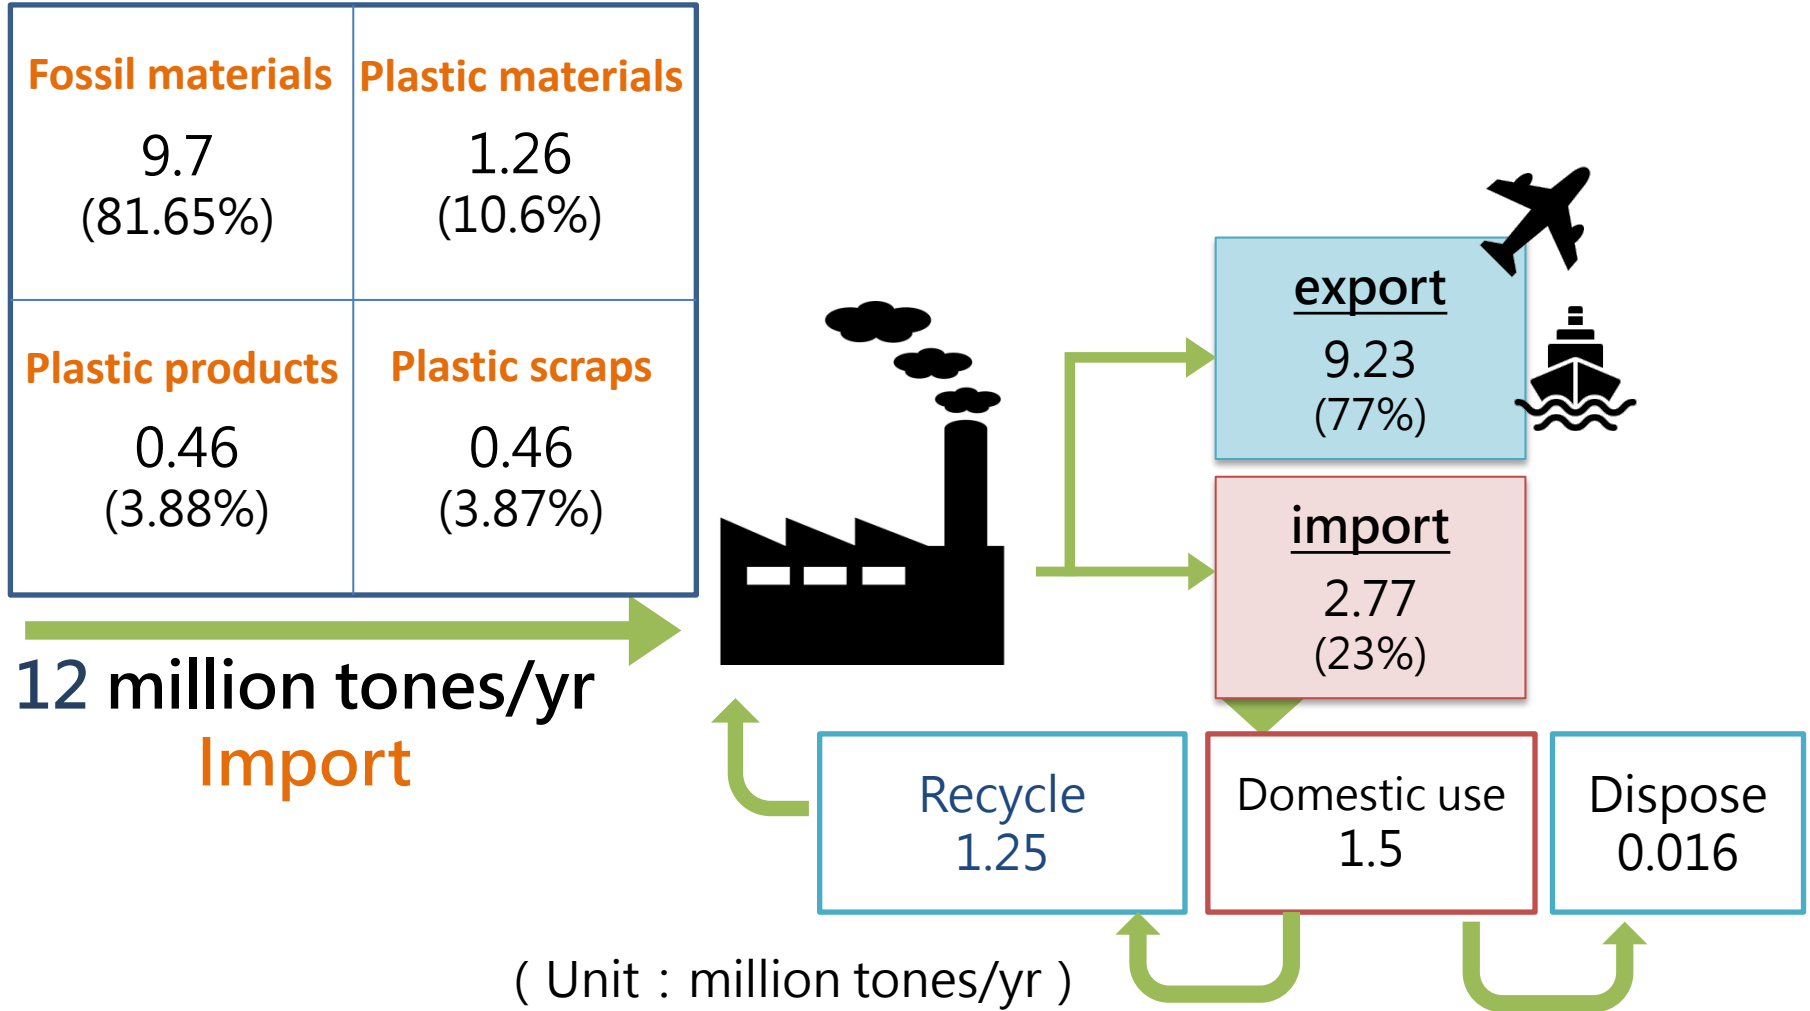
| Fossil materials 9.7 (81.65%) | Plastic materials 1.26 (10.6%) |
|---|---|
| Plastic products 0.46 (3.88%) | Plastic scraps 0.46 (3.87%) |

12 million tones/yr
Import

export
9.23
(77%)

import
2.77
(23%)

Recycle
1.25

Domestic use
1.5

Dispose
0.016

( Unit：million tones/yr )